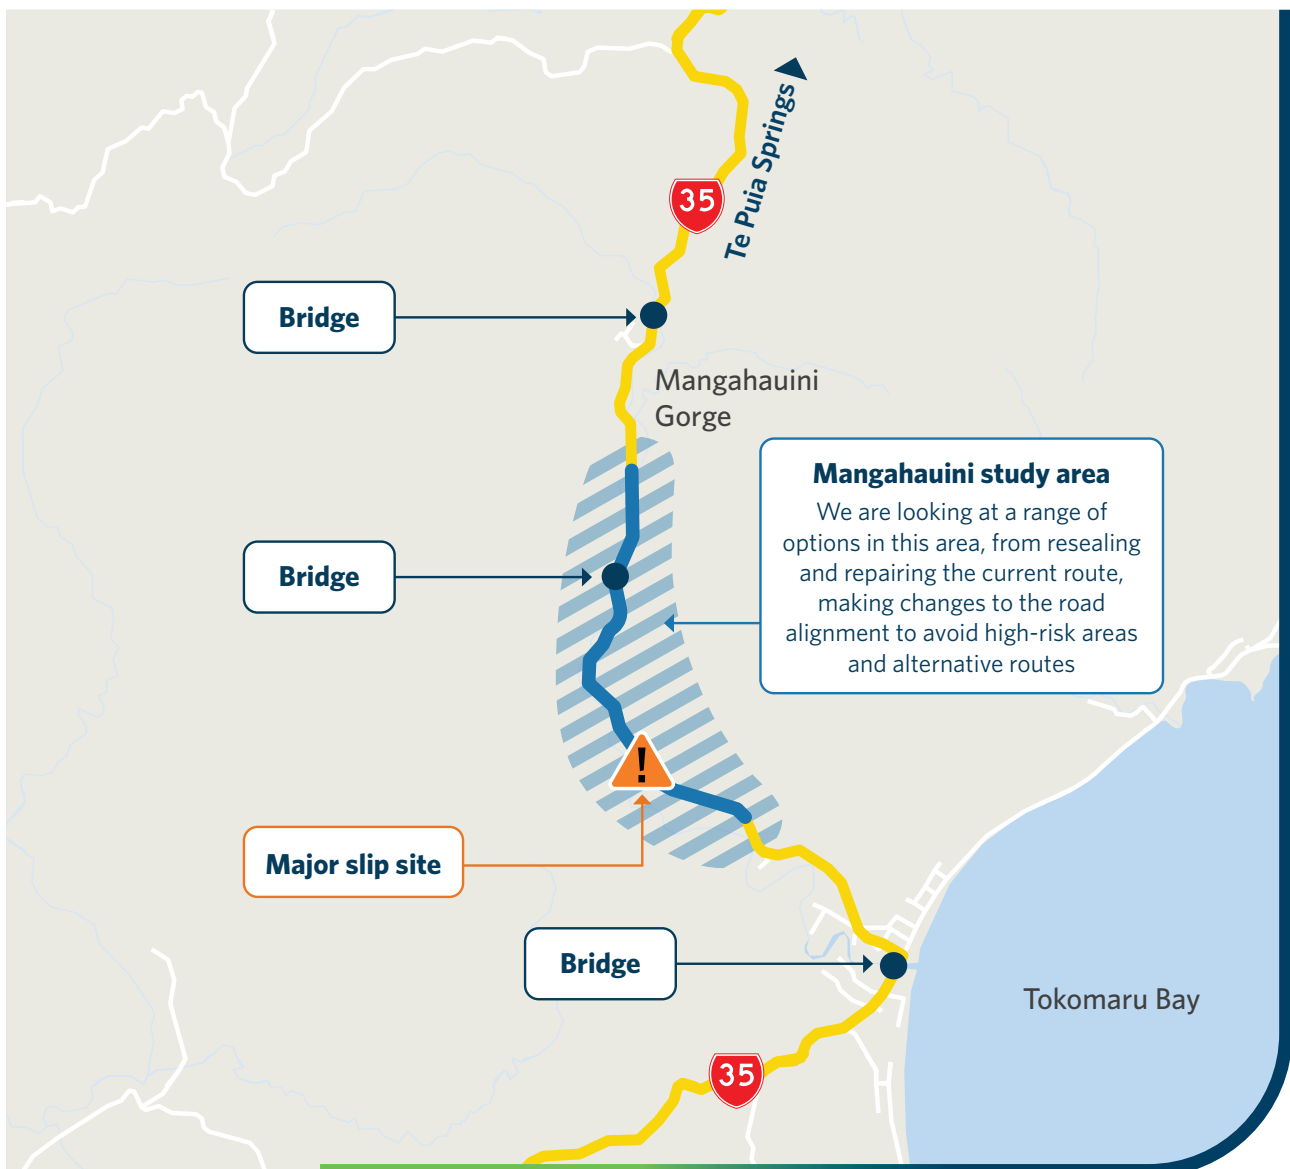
Te Puia Springs

35

Bridge

Mangahauini Gorge

Mangahauini study area
We are looking at a range of options in this area, from resealing and repairing the current route, making changes to the road alignment to avoid high-risk areas and alternative routes

Bridge

!

Major slip site

Bridge

Tokomaru Bay

35